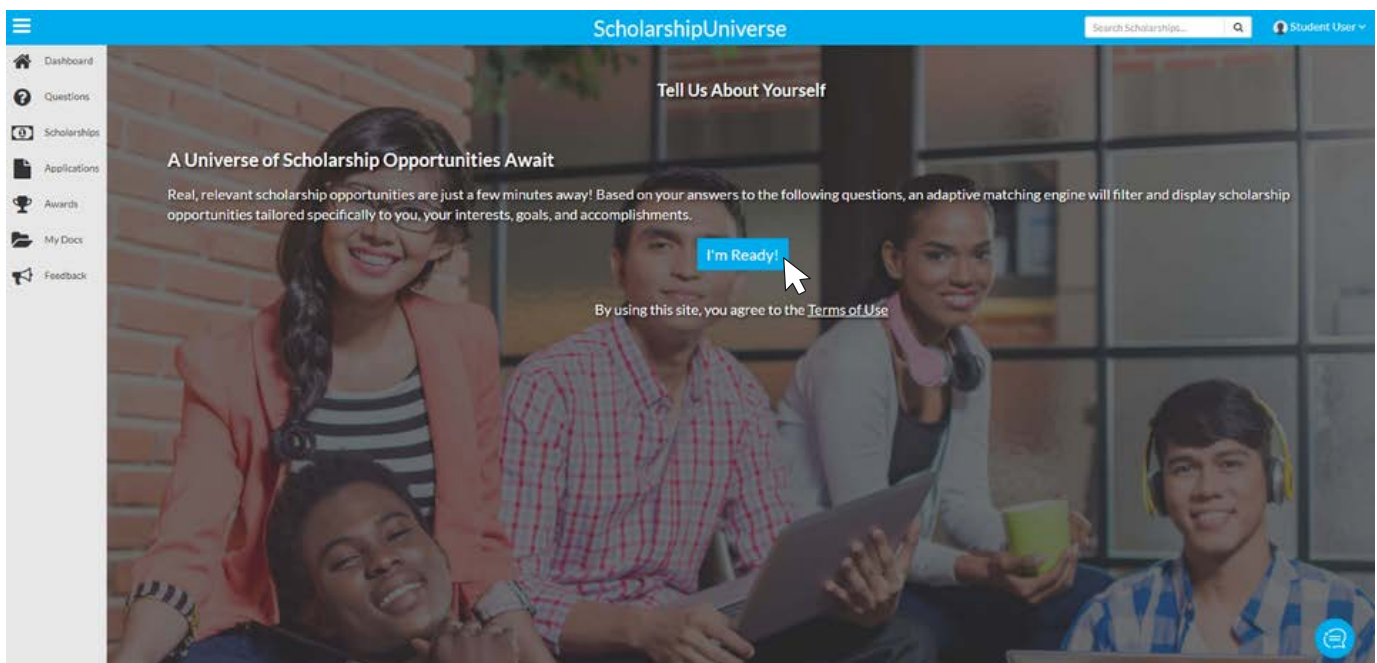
ScholarshipUniverse

Search Scholarships...

Student User

Dashboard
Questions
Scholarships
Applications
Awards
My Docs
Feedback

Tell Us About Yourself

A Universe of Scholarship Opportunities Await

Real, relevant scholarship opportunities are just a few minutes away! Based on your answers to the following questions, an adaptive matching engine will filter and display scholarship opportunities tailored specifically to you, your interests, goals, and accomplishments.

I'm Ready!

By using this site, you agree to the Terms of Use